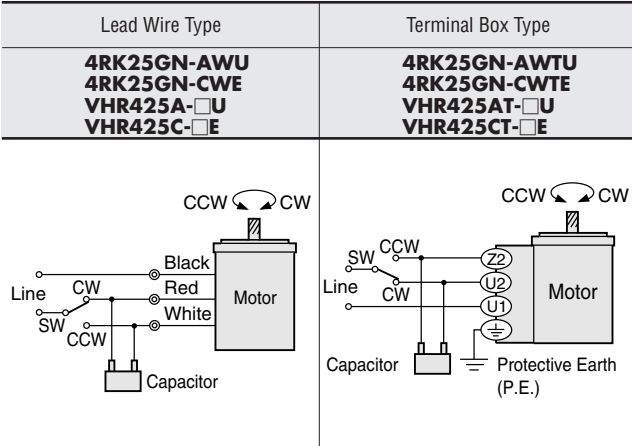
| Lead Wire Type | Terminal Box Type |
|---|---|
| **4RK25GN-AWU** **4RK25GN-CWE** **VHR425A-□U** **VHR425C-□E** | **4RK25GN-AWTU** **4RK25GN-CWTE** **VHR425AT-□U** **VHR425CT-□E** |

CCW CW
Black
Line CW Red Motor
SW White
CCW
Capacitor

CCW CW
SW CCW Z2
U2
Line CW Motor
U1
Capacitor Protective Earth (P.E.)